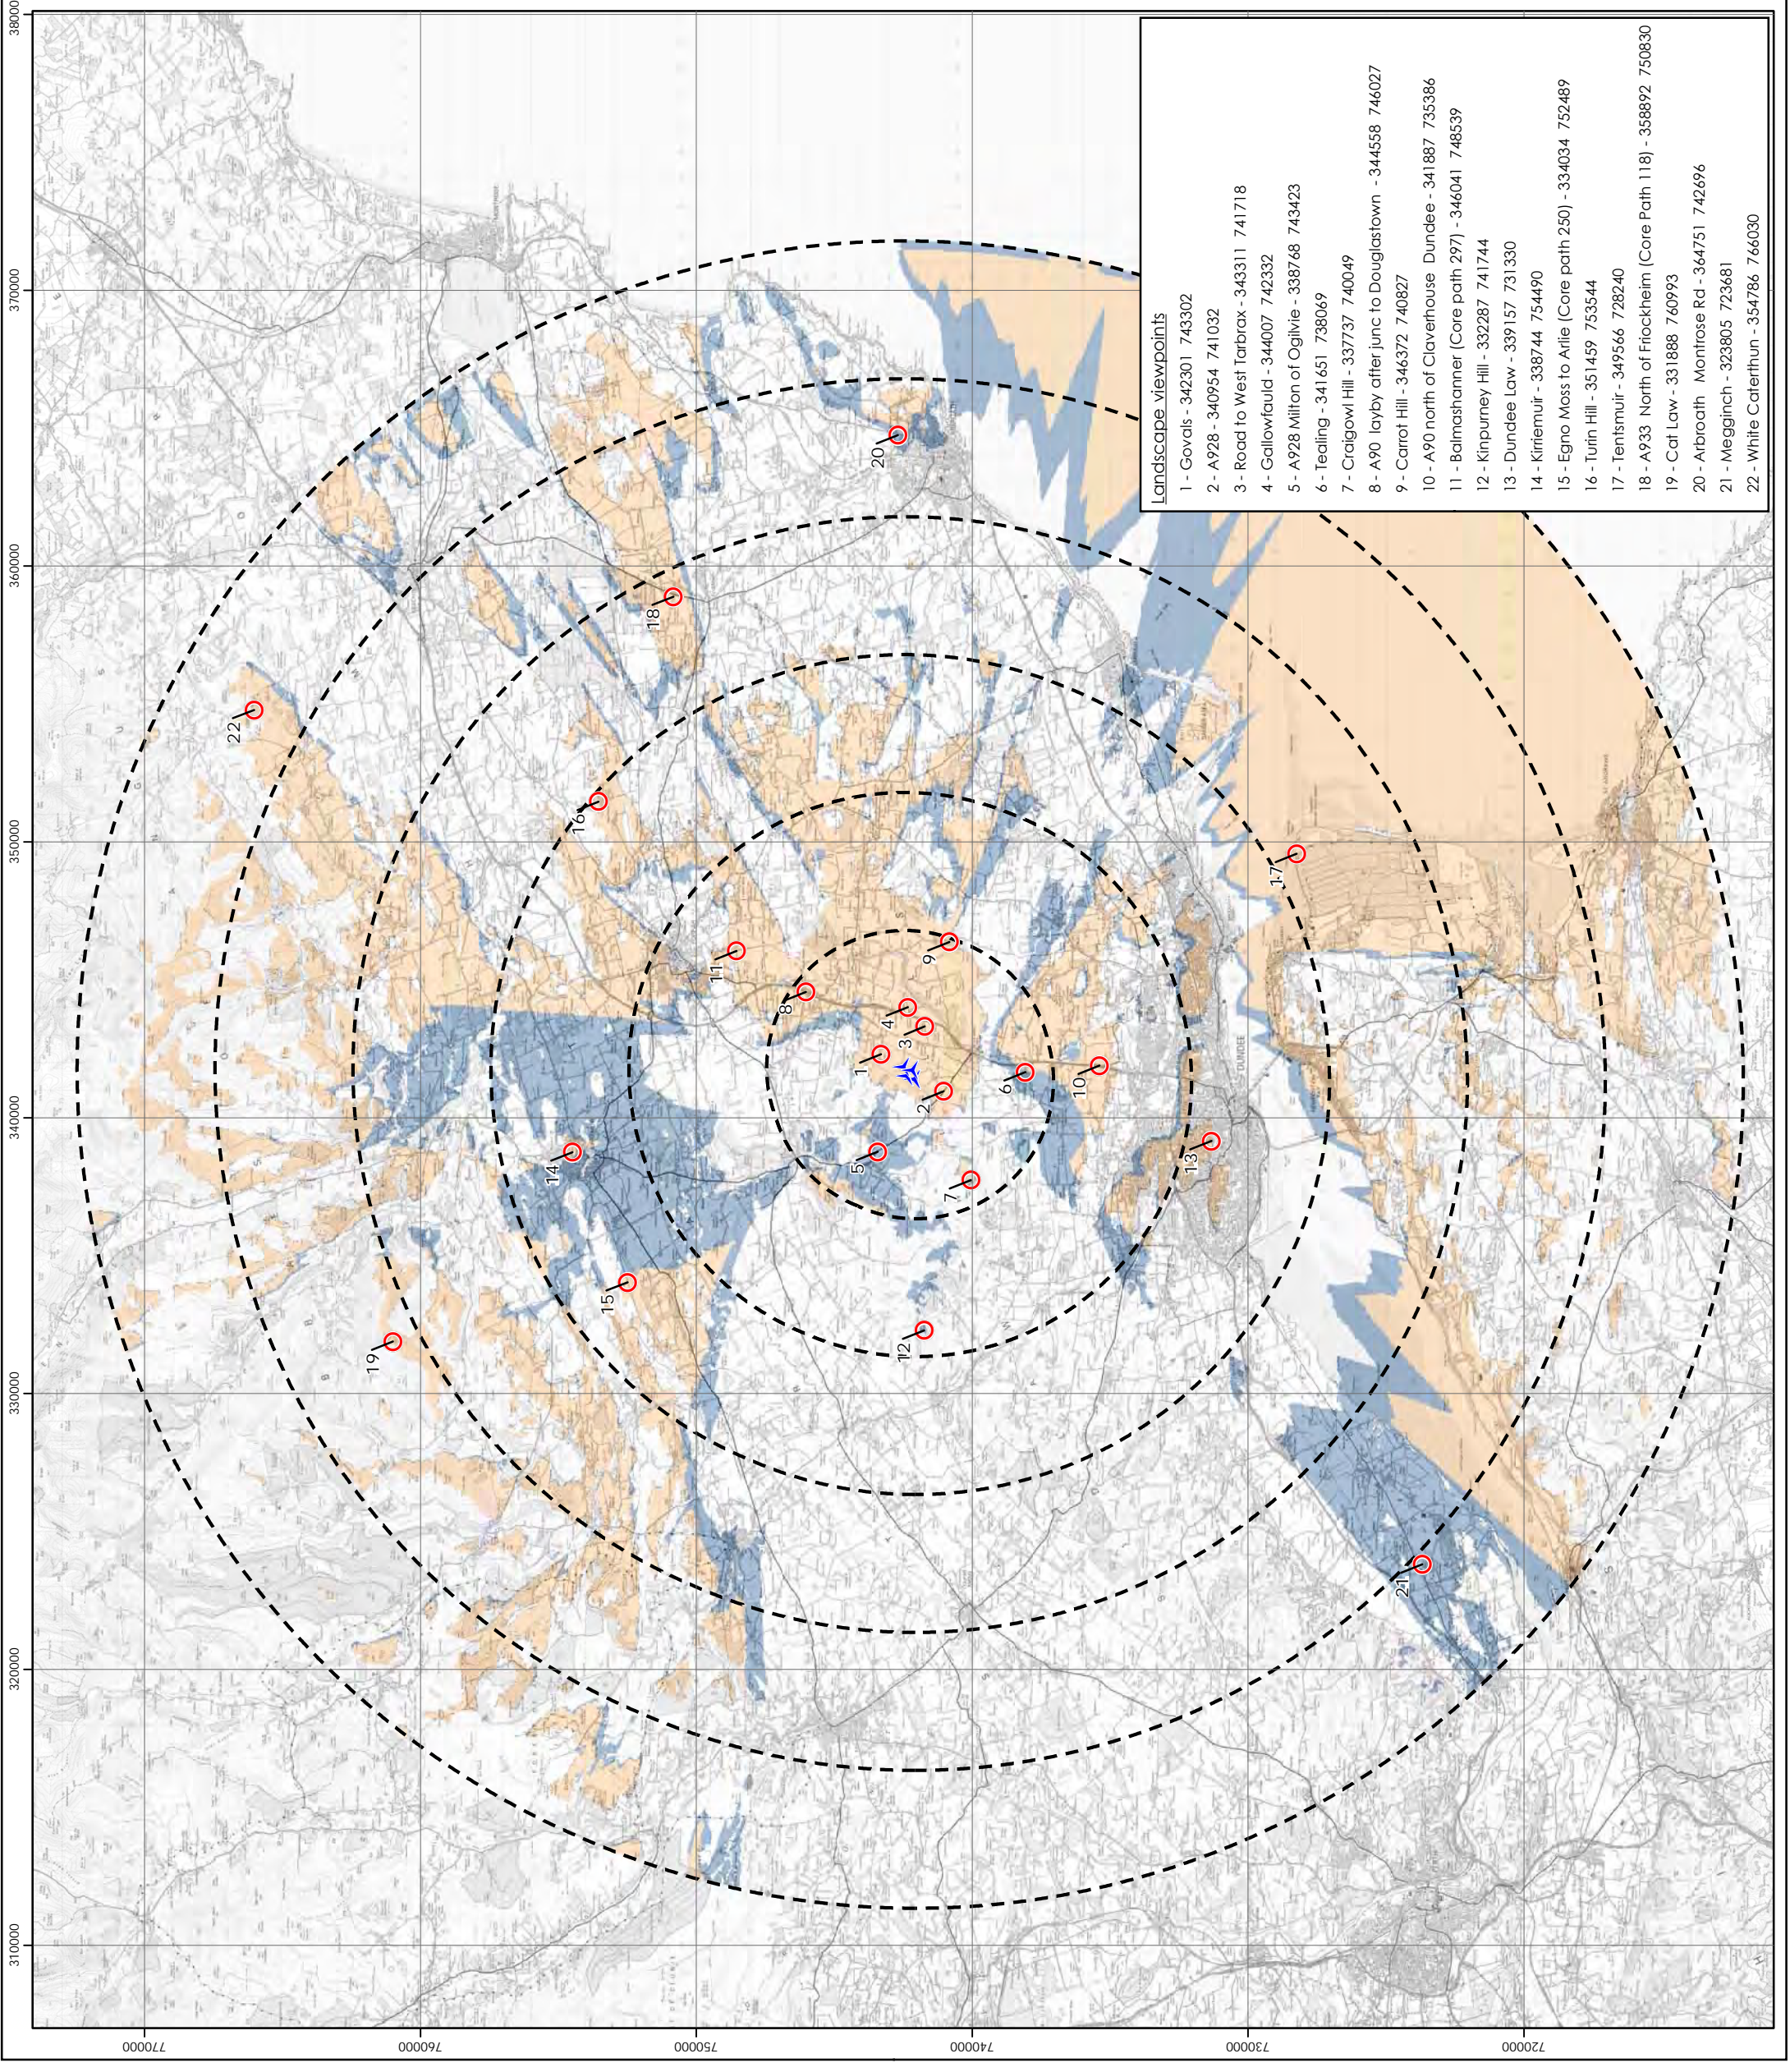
Landscape viewpoints

1 - Govals - 342301 743302
2 - A928 - 340954 741032
3 - Road to West Tarbrax - 343311 741718
4 - Gallowfauld - 344007 742332
5 - A928 Milton of Ogilvie - 338768 743423
6 - Tealing - 341651 738069
7 - Craigowl Hill - 337737 740049
8 - A90 layby after junc to Douglastown - 344558 746027
9 - Carrot Hill - 346372 740827
10 - A90 north of Claverhouse Dundee - 341887 735386
11 - Balmashanner (Core path 297) - 346041 748539
12 - Kinpurney Hill - 332287 741744
13 - Dundee Law - 339157 731330
14 - Kirriemuir - 338744 754490
15 - Egno Moss to Arlie (Core path 250) - 334034 752489
16 - Turin Hill - 351459 753544
17 - Tentsmuir - 349566 728240
18 - A933 North of Friockheim (Core Path 118) - 358892 750830
19 - Cat Law - 331888 760993
20 - Arbroath Montrose Rd - 364751 742696
21 - Megginch - 323805 723681
22 - White Caterthun - 354786 766030

1
2
3
4
5
6
7
8
9
10
11
12
13
14
15
16
17
18
19
20
21
22

380000
370000
360000
350000
340000
330000
320000
310000

770000
760000
750000
740000
730000
720000

DUNDEE